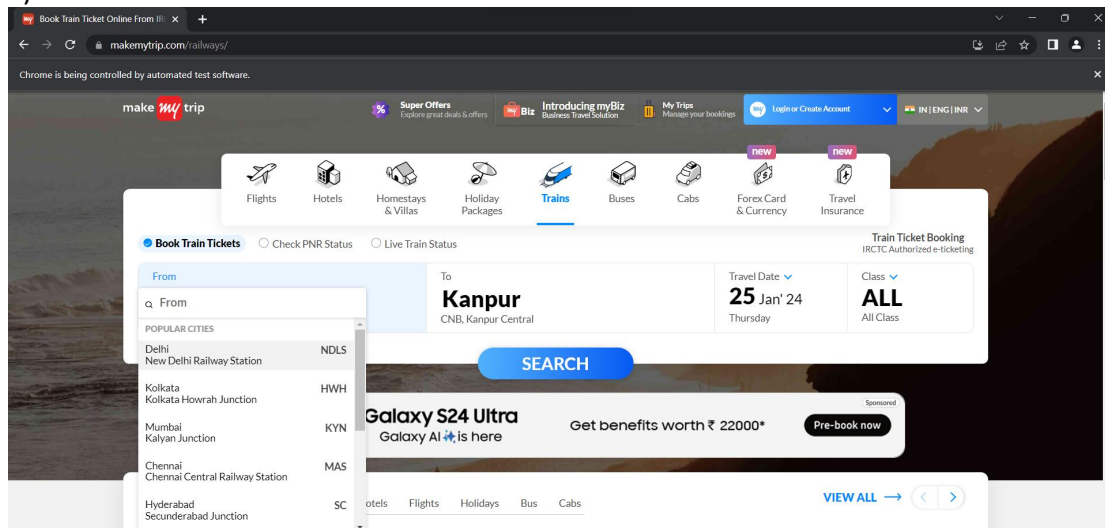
Book Train Ticket Online From IR ×

makemytrip.com/railways/

Chrome is being controlled by automated test software.

make my trip

Super Offers
Explore great deals & offers

Biz Introducing myBiz
Business Travel Solution

My Trips
Manage your bookings

Login or Create Account

IN | ENG | INR

new new

Flights Hotels Homestays & Villas Holiday Packages Trains Buses Cabs Forex Card & Currency Travel Insurance

Book Train Tickets Check PNR Status Live Train Status

Train Ticket Booking
IRCTC Authorized e-ticketing

From

From

POPULAR CITIES

Delhi
New Delhi Railway Station NDLS

Kolkata
Kolkata Howrah Junction HWH

Mumbai
Kalyan Junction KYN

Chennai
Chennai Central Railway Station MAS

Hyderabad
Secunderabad Junction SC

To
Kanpur
CNB, Kanpur Central

Travel Date
25 Jan' 24
Thursday

Class
ALL
All Class

SEARCH

Galaxy S24 Ultra
Galaxy AI is here

Get benefits worth ₹ 22000*

Pre-book now

Sponsored

otels Flights Holidays Bus Cabs

VIEW ALL